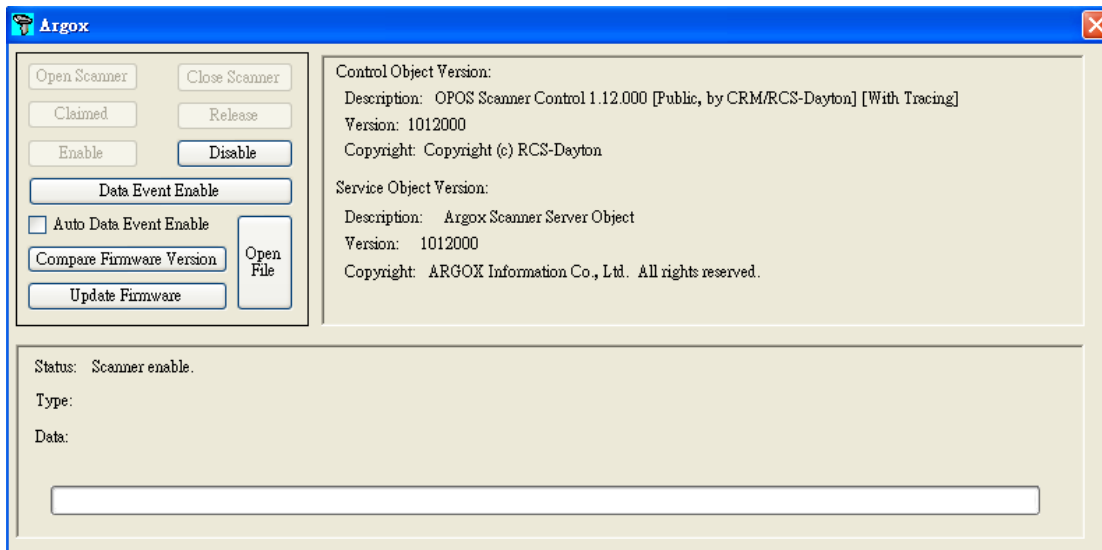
Argox

Open Scanner
Close Scanner
Claimed
Release
Enable
Disable
Data Event Enable
Auto Data Event Enable
Compare Firmware Version
Open File
Update Firmware

Control Object Version:
Description: OPOS Scanner Control 1.12.000 [Public, by CRM/RCS-Dayton] [With Tracing]
Version: 1012000
Copyright: Copyright (c) RCS-Dayton

Service Object Version:
Description: Argox Scanner Server Object
Version: 1012000
Copyright: ARGOX Information Co., Ltd. All rights reserved.

Status: Scanner enable.
Type:
Data: